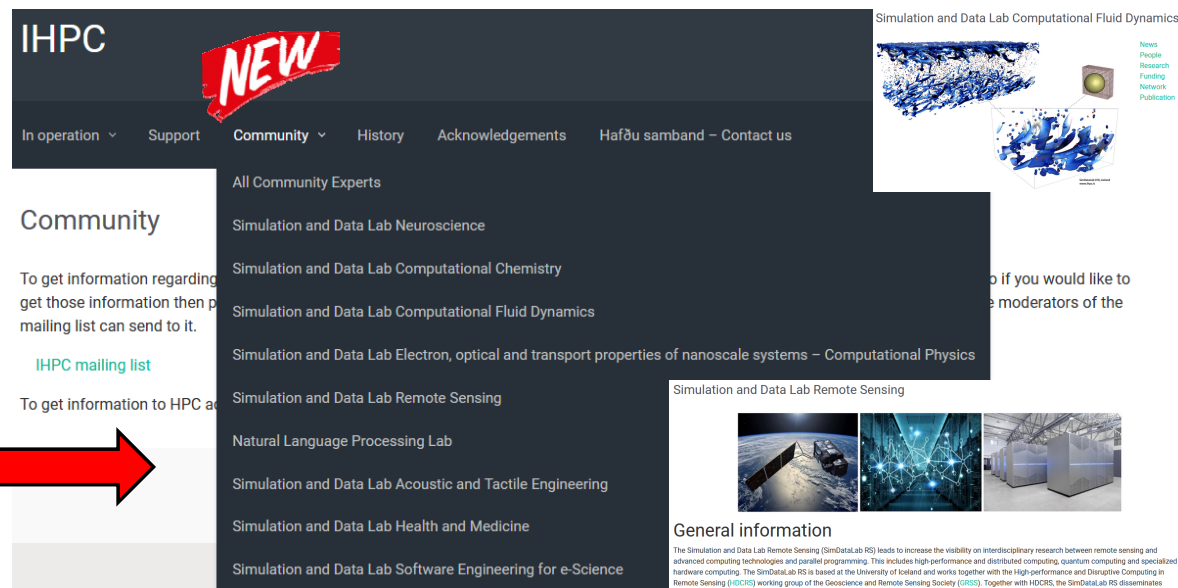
IHPC

NEW

In operation
Support
Community
History
Acknowledgements
Hafðu samband – Contact us

All Community Experts
Simulation and Data Lab Neuroscience
Simulation and Data Lab Computational Chemistry
Simulation and Data Lab Computational Fluid Dynamics
Simulation and Data Lab Electron, optical and transport properties of nanoscale systems – Computational Physics
Simulation and Data Lab Remote Sensing
Natural Language Processing Lab
Simulation and Data Lab Acoustic and Tactile Engineering
Simulation and Data Lab Health and Medicine
Simulation and Data Lab Software Engineering for e-Science

Community

To get information regarding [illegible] p if you would like to get those information then p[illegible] e moderators of the mailing list can send to it.

IHPC mailing list

To get information to HPC a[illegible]

Simulation and Data Lab Computational Fluid Dynamics

News
People
Research
Funding
Network
Publication

Simulation and Data Lab Remote Sensing

General information

The Simulation and Data Lab Remote Sensing (SimDataLab RS) leads to increase the visibility on interdisciplinary research between remote sensing and advanced computing technologies and parallel programming. This includes high-performance and distributed computing, quantum computing and specialized hardware computing. The SimDataLab RS is based at the University of Iceland and works together with the High-performance and Disruptive Computing in Remote Sensing (HDCRS) working group of the Geoscience and Remote Sensing Society (GRSS). Together with HDCRS, the SimDataLab RS disseminates